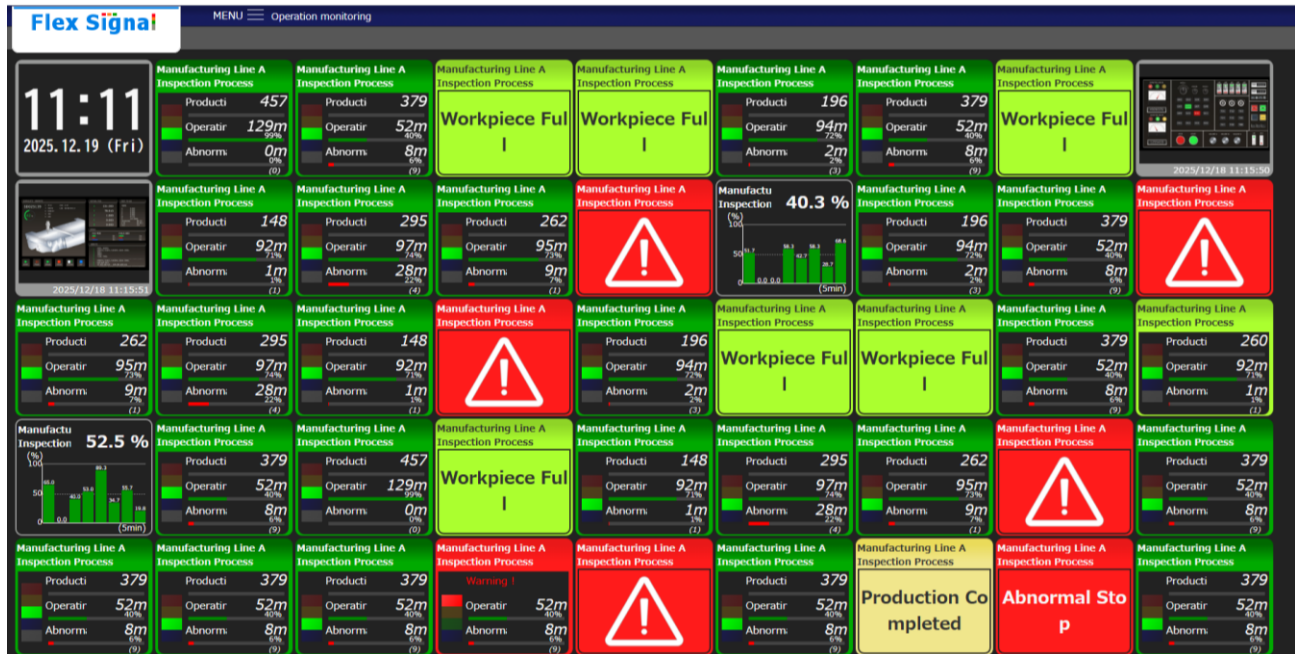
Flex Signal

MENU Operation monitoring

11:11
2025.12.19 (Fri)

Manufacturing Line A Inspection Process
Producti 457
Operatir 129m 99%
Abnorm: 0m 0% (0)

Manufacturing Line A Inspection Process
Producti 379
Operatir 52m 40%
Abnorm: 8m 6% (9)

Manufacturing Line A Inspection Process
Workpiece Full

Manufacturing Line A Inspection Process
Workpiece Full

Manufacturing Line A Inspection Process
Producti 196
Operatir 94m 72%
Abnorm: 2m 2% (3)

Manufacturing Line A Inspection Process
Producti 379
Operatir 52m 40%
Abnorm: 8m 6% (9)

Manufacturing Line A Inspection Process
Workpiece Full

2025/12/18 11:15:50

2025/12/18 11:15:51

Manufacturing Line A Inspection Process
Producti 148
Operatir 92m 71%
Abnorm: 1m 1% (1)

Manufacturing Line A Inspection Process
Producti 295
Operatir 97m 74%
Abnorm: 28m 22% (4)

Manufacturing Line A Inspection Process
Producti 262
Operatir 95m 73%
Abnorm: 9m 7% (1)

Manufacturing Line A Inspection Process

Manufactu Inspection 40.3 %
(%) 100 50 0
51.7 0.0 0.0 58.3 42.7 58.3 28.7 68.6
(5min)

Manufacturing Line A Inspection Process
Producti 196
Operatir 94m 72%
Abnorm: 2m 2% (3)

Manufacturing Line A Inspection Process
Producti 379
Operatir 52m 40%
Abnorm: 8m 6% (9)

Manufacturing Line A Inspection Process

Manufacturing Line A Inspection Process
Producti 262
Operatir 95m 73%
Abnorm: 9m 7% (1)

Manufacturing Line A Inspection Process
Producti 295
Operatir 97m 74%
Abnorm: 28m 22% (4)

Manufacturing Line A Inspection Process
Producti 148
Operatir 92m 71%
Abnorm: 1m 1% (1)

Manufacturing Line A Inspection Process

Manufacturing Line A Inspection Process
Producti 196
Operatir 94m 72%
Abnorm: 2m 2% (3)

Manufacturing Line A Inspection Process
Workpiece Full

Manufacturing Line A Inspection Process
Workpiece Full

Manufacturing Line A Inspection Process
Producti 379
Operatir 52m 40%
Abnorm: 8m 6% (9)

Manufacturing Line A Inspection Process
Producti 260
Operatir 92m 71%
Abnorm: 1m 1% (1)

Manufactu Inspection 52.5 %
(%) 100 50 0
65.0 0.0 40.3 53.6 80.3 36.7 55.7 19.8
(5min)

Manufacturing Line A Inspection Process
Producti 379
Operatir 52m 40%
Abnorm: 8m 6% (9)

Manufacturing Line A Inspection Process
Producti 457
Operatir 129m 99%
Abnorm: 0m 0% (0)

Manufacturing Line A Inspection Process
Workpiece Full

Manufacturing Line A Inspection Process
Producti 148
Operatir 92m 71%
Abnorm: 1m 1% (1)

Manufacturing Line A Inspection Process
Producti 295
Operatir 97m 74%
Abnorm: 28m 22% (4)

Manufacturing Line A Inspection Process
Producti 262
Operatir 95m 73%
Abnorm: 9m 7% (1)

Manufacturing Line A Inspection Process

Manufacturing Line A Inspection Process
Producti 379
Operatir 52m 40%
Abnorm: 8m 6% (9)

Manufacturing Line A Inspection Process
Producti 379
Operatir 52m 40%
Abnorm: 8m 6% (9)

Manufacturing Line A Inspection Process
Producti 379
Operatir 52m 40%
Abnorm: 8m 6% (9)

Manufacturing Line A Inspection Process
Producti 379
Operatir 52m 40%
Abnorm: 8m 6% (9)

Manufacturing Line A Inspection Process
Warning !
Operatir 52m 40%
Abnorm: 8m 6% (9)

Manufacturing Line A Inspection Process

Manufacturing Line A Inspection Process
Producti 379
Operatir 52m 40%
Abnorm: 8m 6% (9)

Manufacturing Line A Inspection Process
Production Completed

Manufacturing Line A Inspection Process
Abnormal Stop

Manufacturing Line A Inspection Process
Producti 379
Operatir 52m 40%
Abnorm: 8m 6% (9)